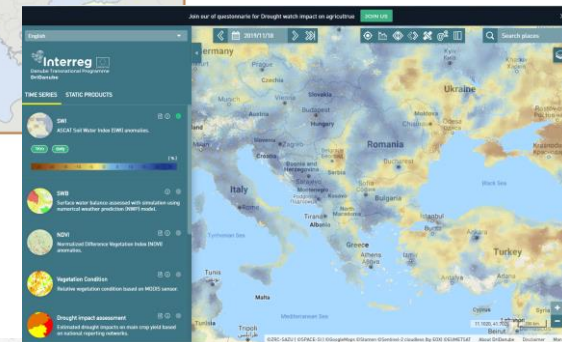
Join our of questionnarie for Drought watch impact on agricultrue JOIN US

English

Interreg
Danube Transnational Programme
DriDanube

2019/11/18

Search places

TIME SERIES STATIC PRODUCTS

SWI
ASCAT Soil Water Index (SWI) anomalies.

[%]

SWB
Surface water balance assessed with simulation using numerical weather prediction (NWP) model.

NDVI
Normalized Difference Vegetation Index (NDVI) anomalies.

Vegetation Condition
Relative vegetation condition based on MODIS sensor.

Drought impact assessment
Estimated drought impacts on main crop yield based on national reporting networks.

Germany
Ukraine
Slovakia
Austria
Hungary
Moldova
Slovenia
Croatia
Romania
Bosnia and Herzegovina
Serbia
Italy
Montenegro
Bulgaria
Black Sea
Kosovo
Macedonia
Tirane
Albania
Tyrrhenian Sea
Greece
Turkey
Tunis
Tunisia
Malta

About DriDanube Disclaimer